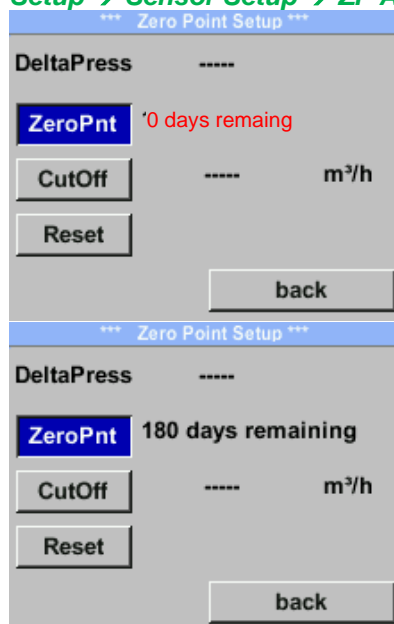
Setup → Sensor Setup → ZP A

*** Zero Point Setup ***

DeltaPress -----

ZeroPnt '0 days remaing

CutOff ----- m³/h

Reset

back

*** Zero Point Setup ***

DeltaPress -----

ZeroPnt 180 days remaining

CutOff ----- m³/h

Reset

back